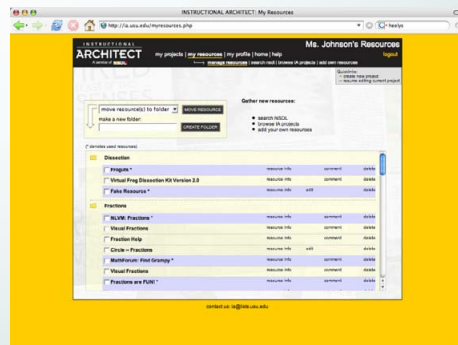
INSTRUCTIONAL ARCHITECT: My Resources

http://ia.usu.edu/myresources.php

healys

INSTRUCTIONAL ARCHITECT

my projects | my resources | my profile | home | help

Ms. Johnson's Resources

logout

manage resources | search nsdl | browse IA projects | add own resources

Quicklinks:
» create new project
» resume editing current project

move resource(s) to folder

MOVE RESOURCE

make a new folder:

CREATE FOLDER

Gather new resources:

search NSDL
browse IA projects
add your own resources

(* denotes used resources)

Dissection

Frogutz *	resource info	comment	delete

Virtual Frog Dissection Kit Version 2.0	resource info	comment	delete

Fake Resource *	resource info	edit	comment	delete

Fractions

NLVM: Fractions *	resource info	comment	delete

Visual Fractions	resource info	comment	delete

Fraction Help	resource info	comment	delete

Circle -- Fractions	resource info	edit	comment	delete

MathForum: Find Grampy *	resource info	comment	delete

Visual Fractions	resource info	comment	delete

Fractions are FUN! *	resource info	comment	delete

contact us: ia@lists.usu.edu